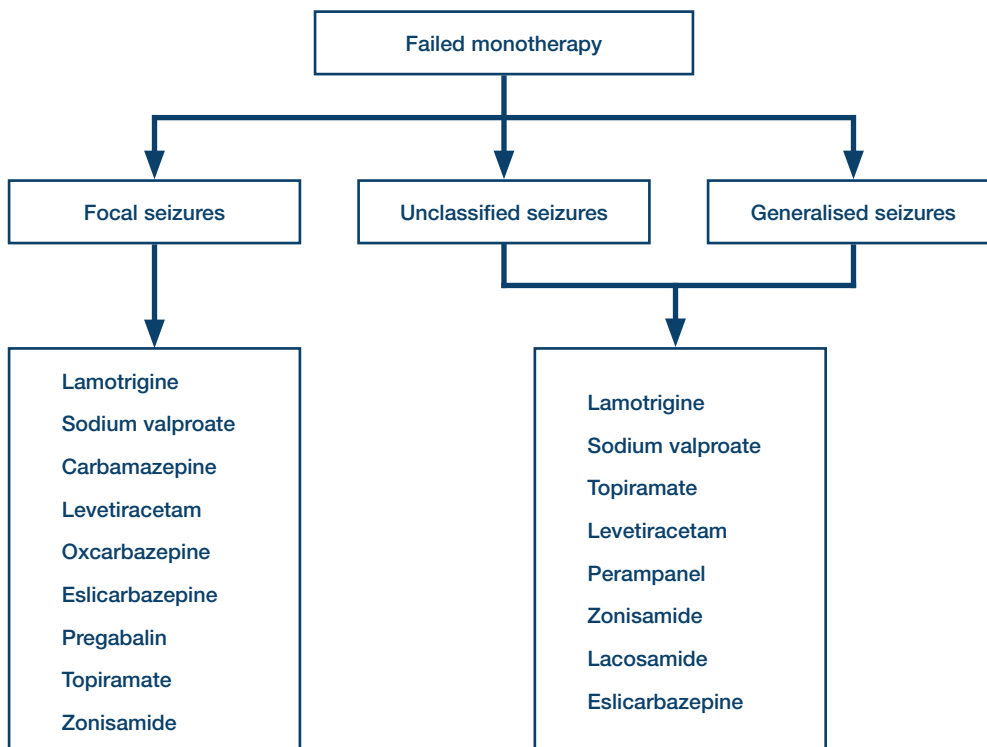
Failed monotherapy

Focal seizures

Unclassified seizures

Generalised seizures

Lamotrigine
Sodium valproate
Carbamazepine
Levetiracetam
Oxcarbazepine
Eslicarbazepine
Pregabalin
Topiramate
Zonisamide

Lamotrigine
Sodium valproate
Topiramate
Levetiracetam
Perampanel
Zonisamide
Lacosamide
Eslicarbazepine